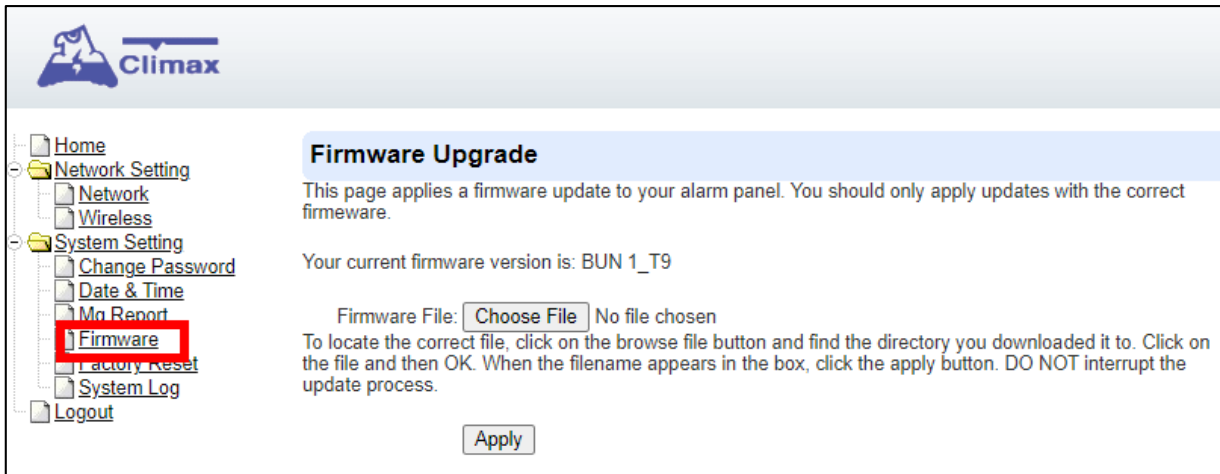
Climax

Home
Network Setting
Network
Wireless
System Setting
Change Password
Date & Time
Mg Report
Firmware
Factory Reset
System Log
Logout

Firmware Upgrade

This page applies a firmware update to your alarm panel. You should only apply updates with the correct firmeware.

Your current firmware version is: BUN 1_T9

Firmware File: Choose File No file chosen

To locate the correct file, click on the browse file button and find the directory you downloaded it to. Click on the file and then OK. When the filename appears in the box, click the apply button. DO NOT interrupt the update process.

Apply